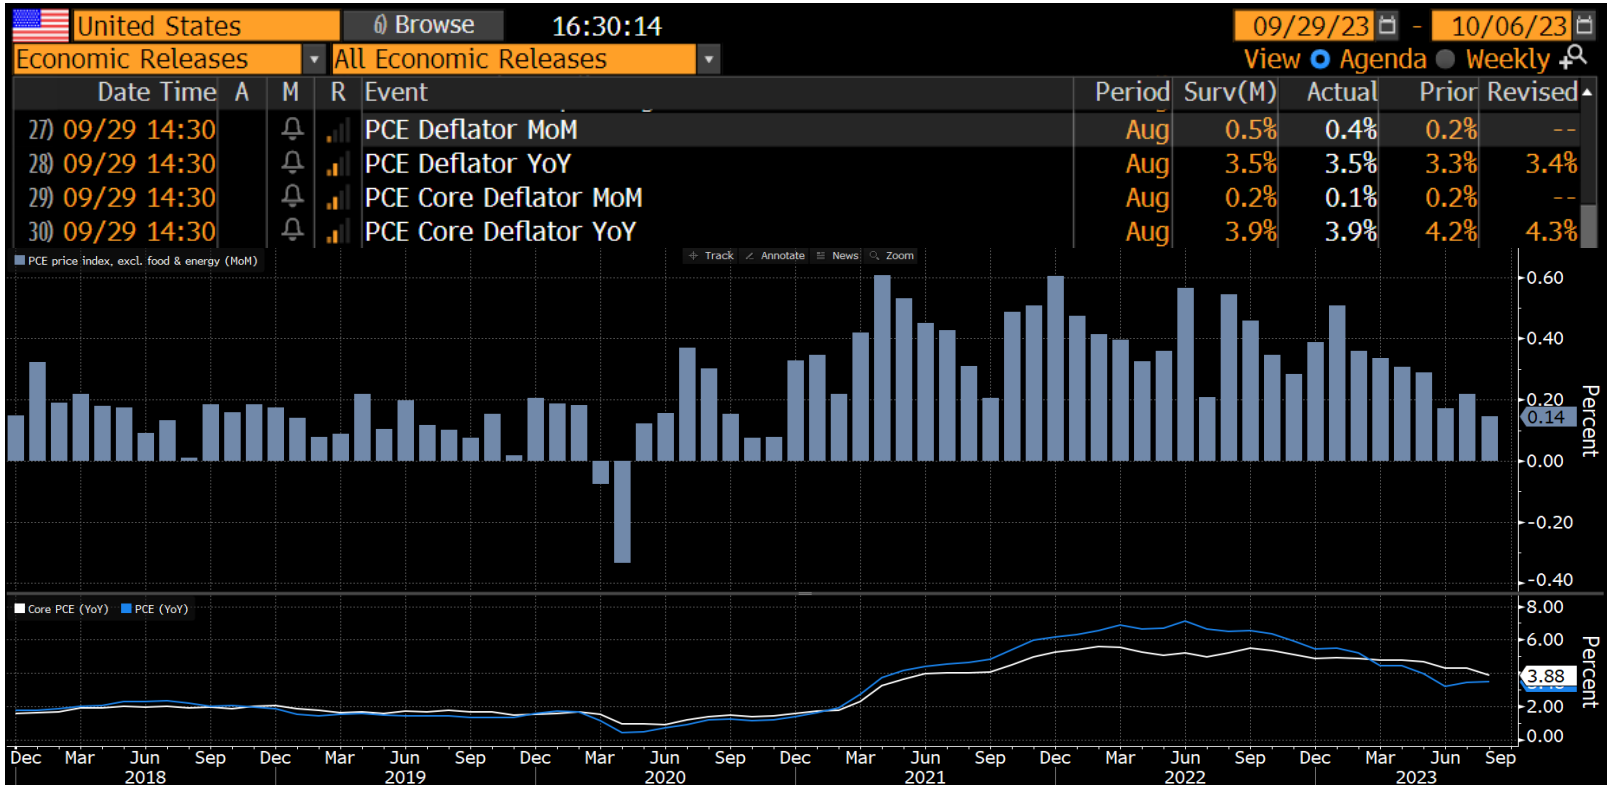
United States | Browse | 16:30:14 | 09/29/23 - 10/06/23
Economic Releases | All Economic Releases | View Agenda Weekly

| | Date Time | A | M | R | Event | Period | Surv(M) | Actual | Prior | Revised |
|---|---|---|---|---|---|---|---|---|---|---|
| 27) | 09/29 14:30 | | | | PCE Deflator MoM | Aug | 0.5% | 0.4% | 0.2% | -- |
| 28) | 09/29 14:30 | | | | PCE Deflator YoY | Aug | 3.5% | 3.5% | 3.3% | 3.4% |
| 29) | 09/29 14:30 | | | | PCE Core Deflator MoM | Aug | 0.2% | 0.1% | 0.2% | -- |
| 30) | 09/29 14:30 | | | | PCE Core Deflator YoY | Aug | 3.9% | 3.9% | 4.2% | 4.3% |

PCE price index, excl. food & energy (MoM)
Track Annotate News Zoom
0.60
0.40
0.20
0.14
0.00
-0.20
-0.40
Percent

Core PCE (YoY) PCE (YoY)
8.00
6.00
4.00
3.88
2.00
0.00
Percent

Dec Mar Jun Sep Dec Mar Jun Sep Dec Mar Jun Sep Dec Mar Jun Sep Dec Mar Jun Sep Dec Mar Jun Sep
2018 2019 2020 2021 2022 2023